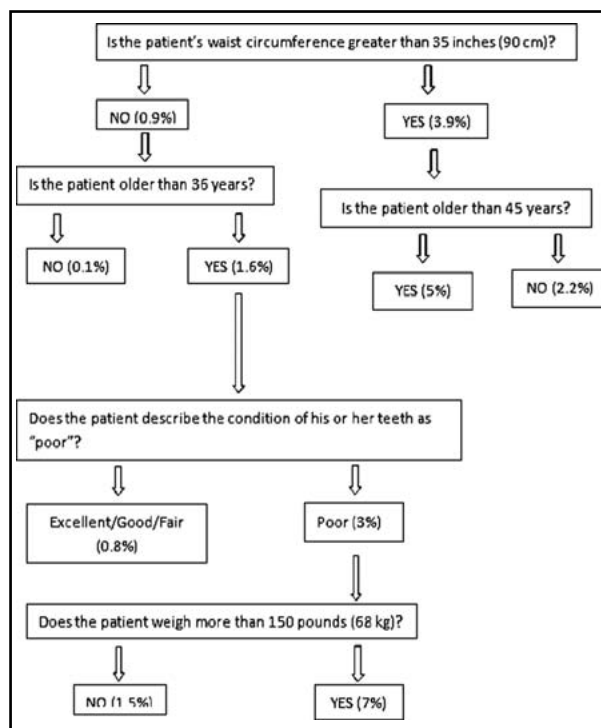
Is the patient's waist circumference greater than 35 inches (90 cm)?

NO (0.9%)

YES (3.9%)

Is the patient older than 36 years?

Is the patient older than 45 years?

NO (0.1%)

YES (1.6%)

YES (5%)

NO (2.2%)

Does the patient describe the condition of his or her teeth as "poor"?

Excellent/Good/Fair (0.8%)

Poor (3%)

Does the patient weigh more than 150 pounds (68 kg)?

NO (1.5%)

YES (7%)